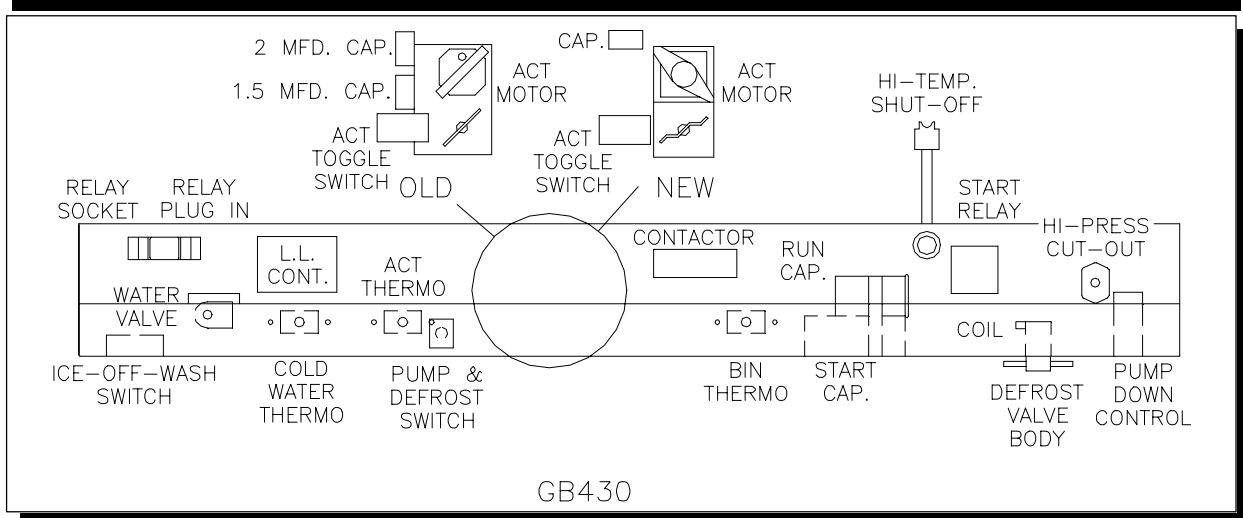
2 MFD. CAP.
1.5 MFD. CAP.
ACT MOTOR
ACT TOGGLE SWITCH
OLD
CAP.
ACT MOTOR
ACT TOGGLE SWITCH
NEW
HI-TEMP. SHUT-OFF
START RELAY
HI-PRESS CUT-OUT
RELAY SOCKET
RELAY PLUG IN
L.L. CONT.
ACT THERMO
CONTACTOR
RUN CAP.
WATER VALVE
ICE-OFF-WASH SWITCH
COLD WATER THERMO
PUMP & DEFROST SWITCH
BIN THERMO
START CAP.
COIL
DEFROST VALVE BODY
PUMP DOWN CONTROL
GB430